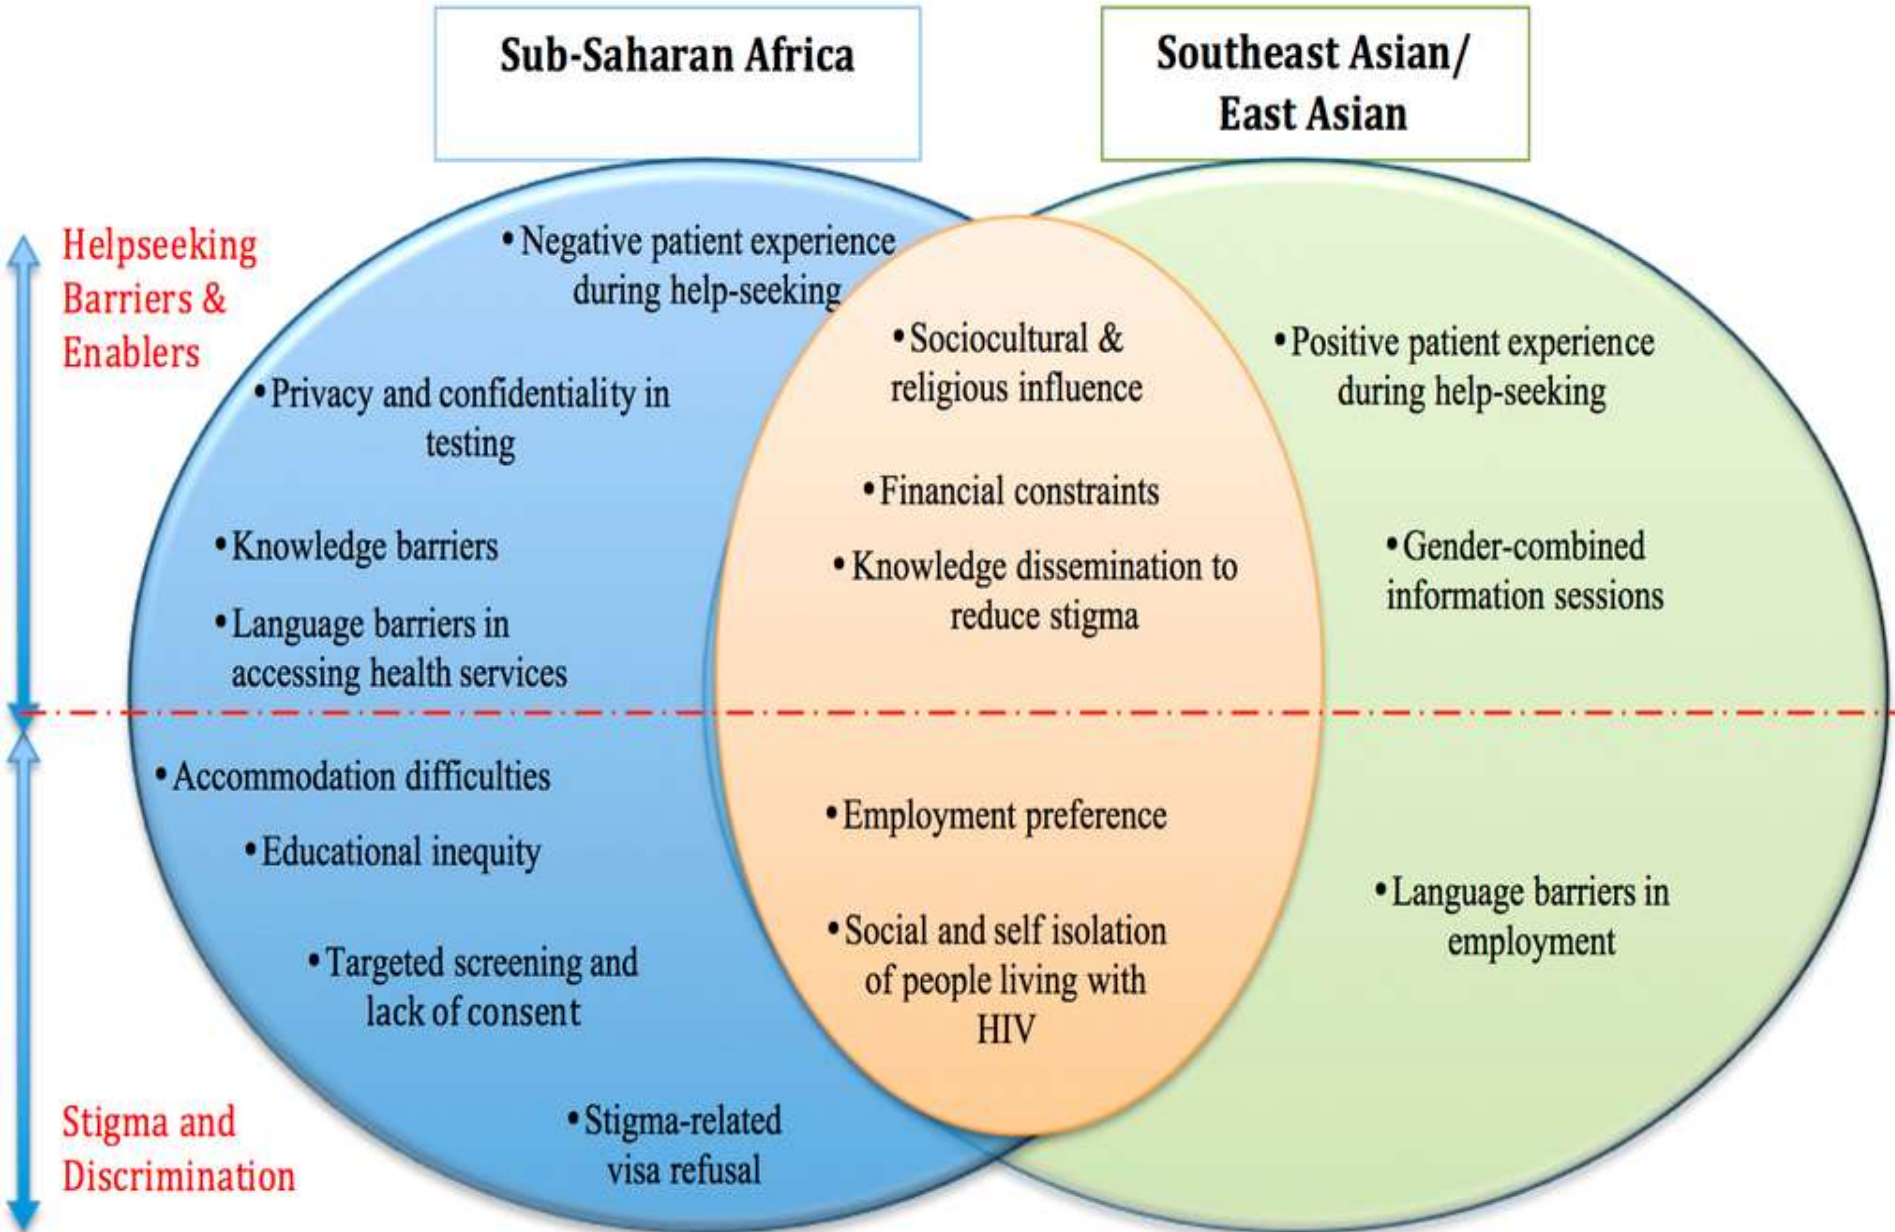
Sub-Saharan Africa

Southeast Asian/ East Asian

Helpseeking Barriers & Enablers

• Negative patient experience during help-seeking

• Privacy and confidentiality in testing

• Knowledge barriers

• Language barriers in accessing health services

• Sociocultural & religious influence

• Financial constraints

• Knowledge dissemination to reduce stigma

• Positive patient experience during help-seeking

• Gender-combined information sessions

• Accommodation difficulties

• Educational inequity

• Targeted screening and lack of consent

• Stigma-related visa refusal

• Employment preference

• Social and self isolation of people living with HIV

• Language barriers in employment

Stigma and Discrimination